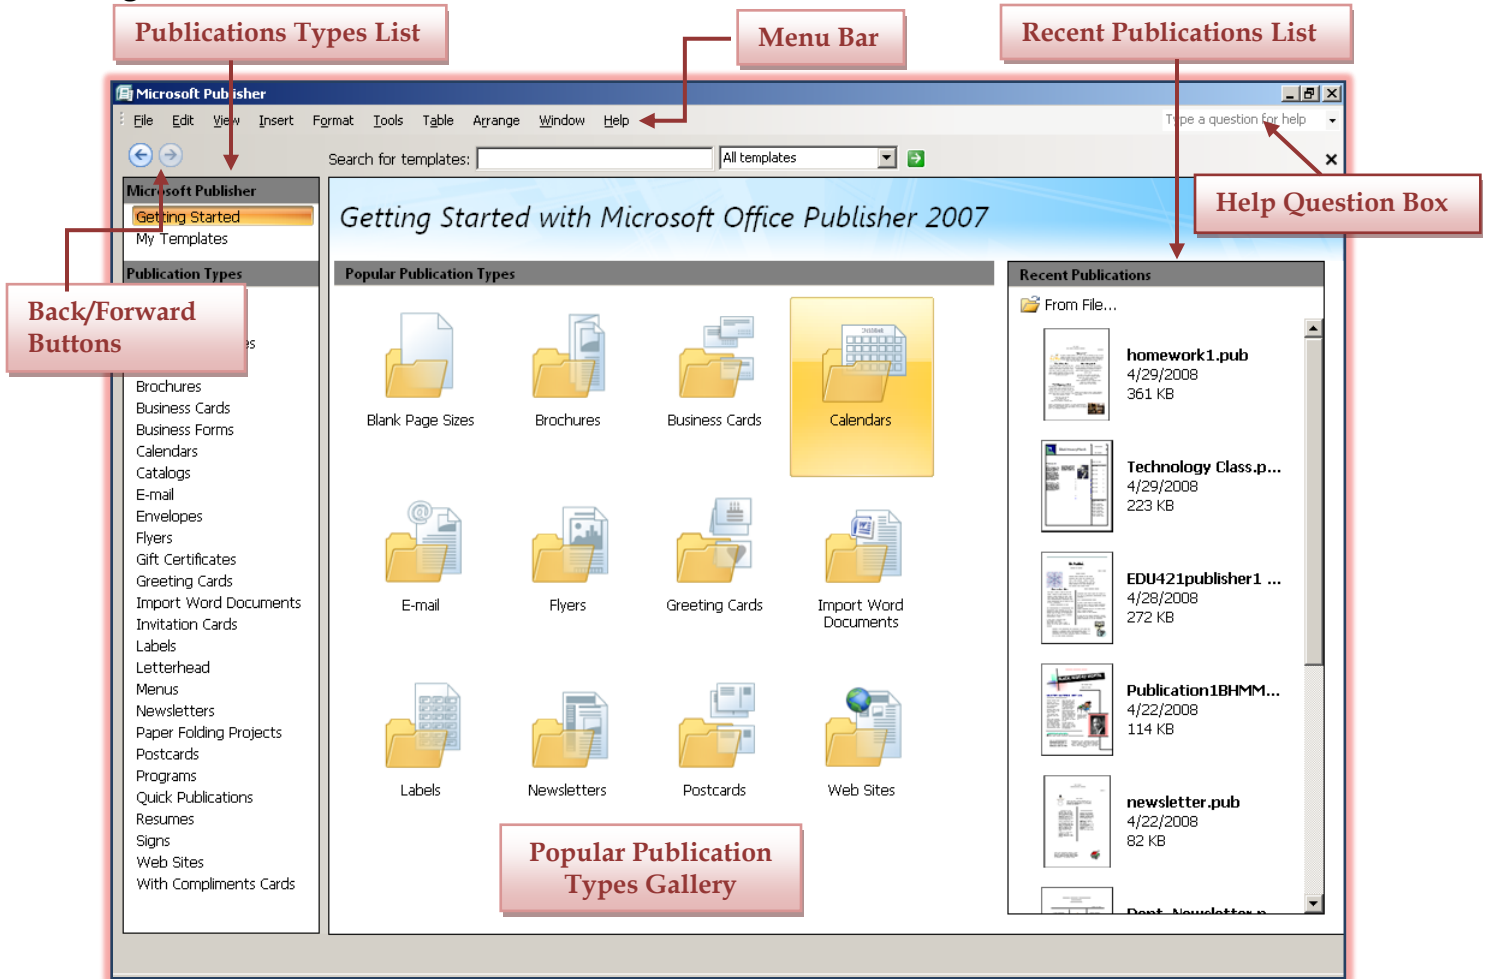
Publications Types List

Menu Bar

Recent Publications List

Microsoft Publisher

File Edit View Insert Format Tools Table Arrange Window Help

Type a question for help

Search for templates:

All templates

Help Question Box

Microsoft Publisher

Getting Started

My Templates

Publication Types

Back/Forward Buttons

Brochures
Business Cards
Business Forms
Calendars
Catalogs
E-mail
Envelopes
Flyers
Gift Certificates
Greeting Cards
Import Word Documents
Invitation Cards
Labels
Letterhead
Menus
Newsletters
Paper Folding Projects
Postcards
Programs
Quick Publications
Resumes
Signs
Web Sites
With Compliments Cards

Getting Started with Microsoft Office Publisher 2007

Popular Publication Types

Blank Page Sizes
Brochures
Business Cards
Calendars
E-mail
Flyers
Greeting Cards
Import Word Documents
Labels
Newsletters
Postcards
Web Sites

Popular Publication Types Gallery

Recent Publications

From File...

homework1.pub
4/29/2008
361 KB

Technology Class.p...
4/29/2008
223 KB

EDU421publisher1 ...
4/28/2008
272 KB

Publication1BHMM...
4/22/2008
114 KB

newsletter.pub
4/22/2008
82 KB

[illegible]